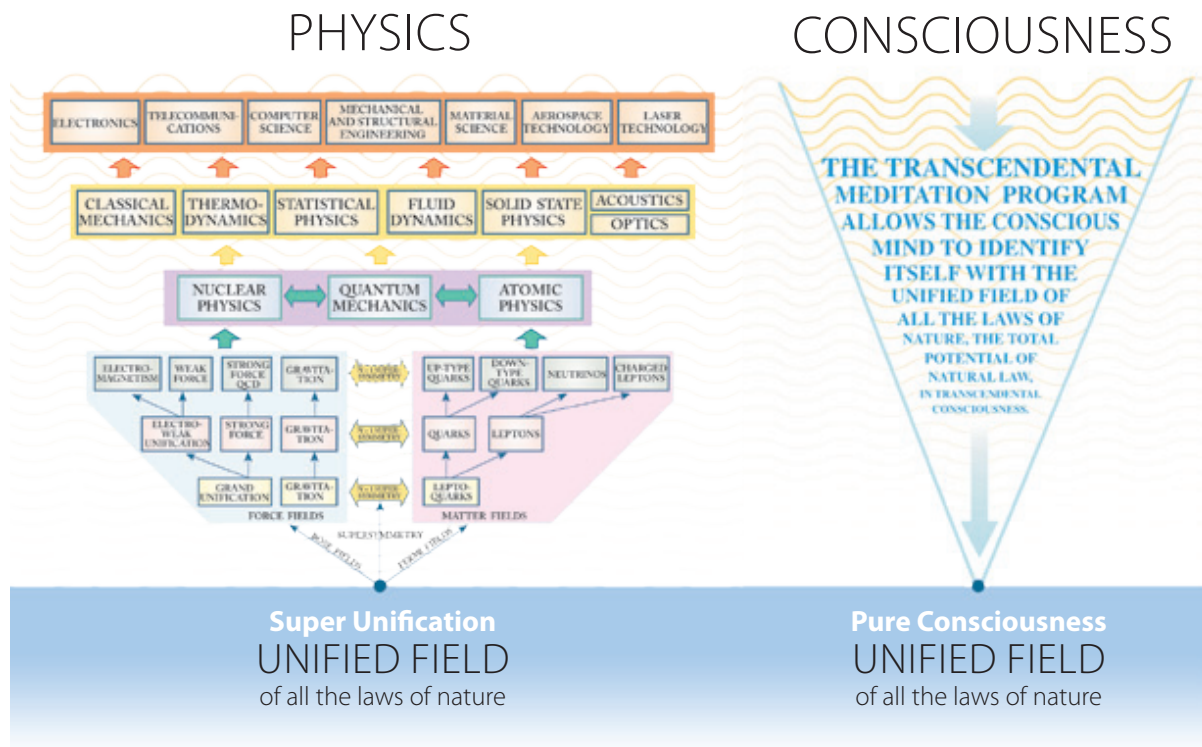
PHYSICS

CONSCIOUSNESS

ELECTRONICS
TELECOMMUNICATIONS
COMPUTER SCIENCE
MECHANICAL AND STRUCTURAL ENGINEERING
MATERIAL SCIENCE
AEROSPACE TECHNOLOGY
LASER TECHNOLOGY

CLASSICAL MECHANICS
THERMODYNAMICS
STATISTICAL PHYSICS
FLUID DYNAMICS
SOLID STATE PHYSICS
ACOUSTICS
OPTICS

NUCLEAR PHYSICS
QUANTUM MECHANICS
ATOMIC PHYSICS

ELECTROMAGNETISM
WEAK FORCE
STRONG FORCE QCD
GRAVITATION
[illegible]
UP-TYPE QUARKS
DOWN-TYPE QUARKS
NEUTRINOS
CHARGED LEPTONS

ELECTROWEAK UNIFICATION
STRONG FORCE
GRAVITATION
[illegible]
QUARKS
LEPTONS

GRAND UNIFICATION
GRAVITATION
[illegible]
LEPTOQUARKS

FORCE FIELDS
MATTER FIELDS
SUPERSYMMETRY
BOSE FIELDS
FERMI FIELDS

THE TRANSCENDENTAL MEDITATION PROGRAM ALLOWS THE CONSCIOUS MIND TO IDENTIFY ITSELF WITH THE UNIFIED FIELD OF ALL THE LAWS OF NATURE, THE TOTAL POTENTIAL OF NATURAL LAW, IN TRANSCENDENTAL CONSCIOUSNESS.

Super Unification
UNIFIED FIELD
of all the laws of nature

Pure Consciousness
UNIFIED FIELD
of all the laws of nature